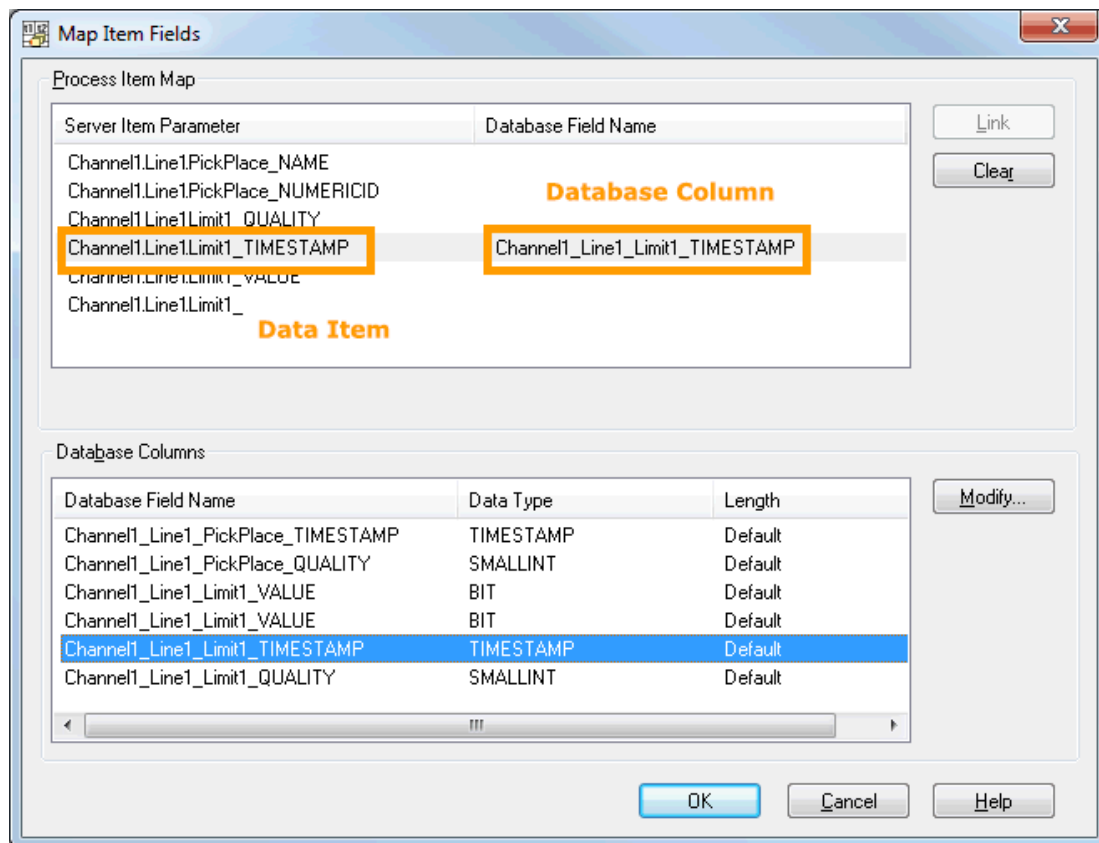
Map Item Fields

Process Item Map

| Server Item Parameter | Database Field Name |
|---|---|
| Channel1.Line1.PickPlace_NAME | |
| Channel1.Line1.PickPlace_NUMERICID | |
| Channel1.Line1.Limit1_QUALITY | |
| Channel1.Line1.Limit1_TIMESTAMP | Channel1_Line1_Limit1_TIMESTAMP |
| Channel1.Line1.Limit1_VALUE | |
| Channel1.Line1.Limit1_ | |

Database Column

Data Item

Link

Clear

Database Columns

| Database Field Name | Data Type | Length |
|---|---|---|
| Channel1_Line1_PickPlace_TIMESTAMP | TIMESTAMP | Default |
| Channel1_Line1_PickPlace_QUALITY | SMALLINT | Default |
| Channel1_Line1_Limit1_VALUE | BIT | Default |
| Channel1_Line1_Limit1_VALUE | BIT | Default |
| Channel1_Line1_Limit1_TIMESTAMP | TIMESTAMP | Default |
| Channel1_Line1_Limit1_QUALITY | SMALLINT | Default |

Modify...

OK

Cancel

Help